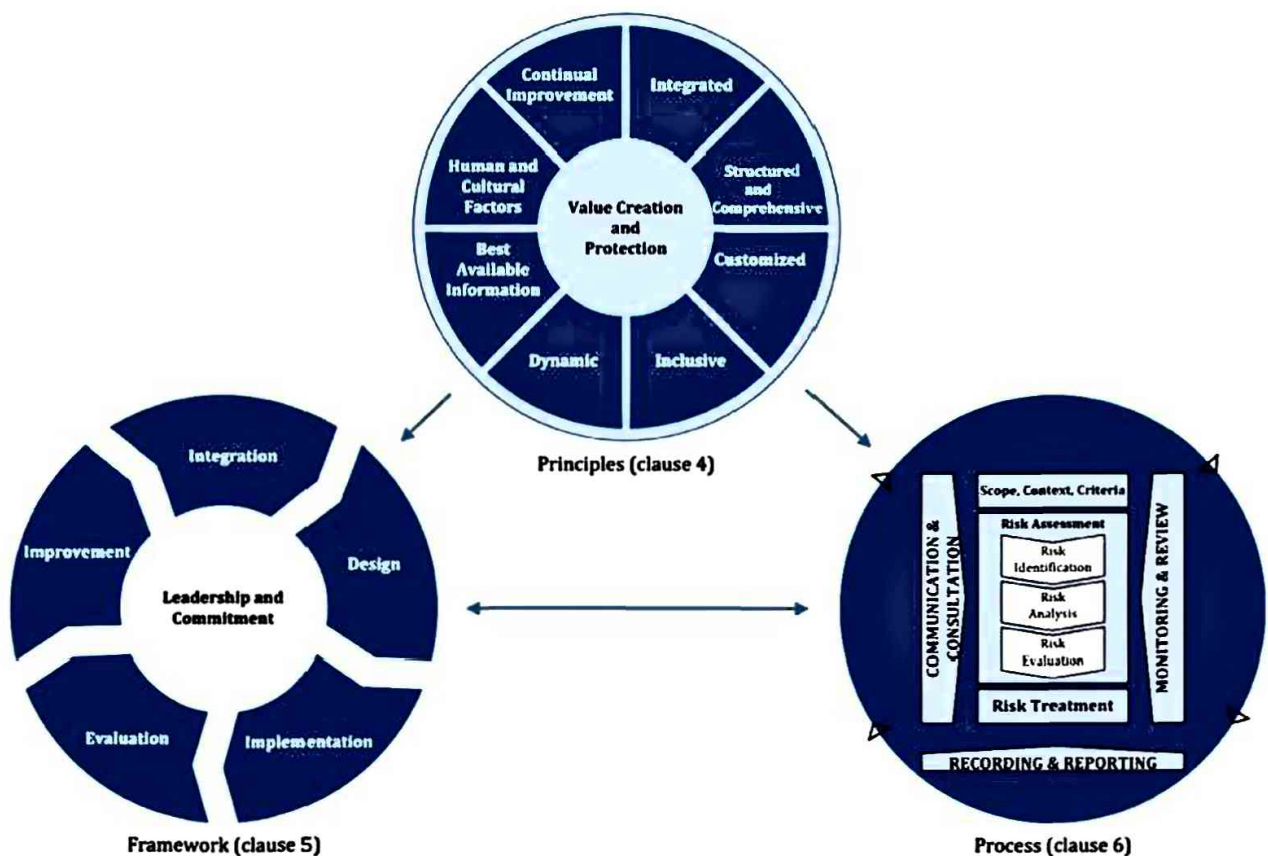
Continual Improvement

Integrated

Human and Cultural Factors

Value Creation and Protection

Structured and Comprehensive

Best Available Information

Customized

Dynamic

Inclusive

Principles (clause 4)

Integration

Improvement

Leadership and Commitment

Design

Evaluation

Implementation

Framework (clause 5)

COMMUNICATION & CONSULTATION

Scope, Context, Criteria

Risk Assessment

Risk Identification

Risk Analysis

Risk Evaluation

Risk Treatment

MONITORING & REVIEW

RECORDING & REPORTING

Process (clause 6)